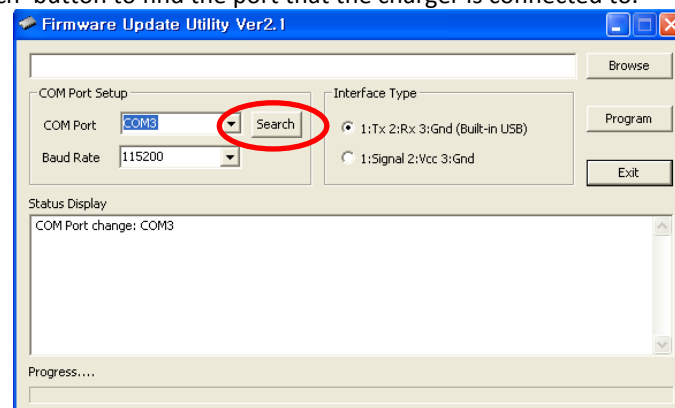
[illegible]h" button to find the port that the charger is connected to.

Firmware Update Utility Ver2.1

Browse

COM Port Setup

COM Port COM3

Search

Baud Rate 115200

Interface Type

1:Tx 2:Rx 3:Gnd (Built-in USB)

1:Signal 2:Vcc 3:Gnd

Program

Exit

Status Display

COM Port change: COM3

Progress....